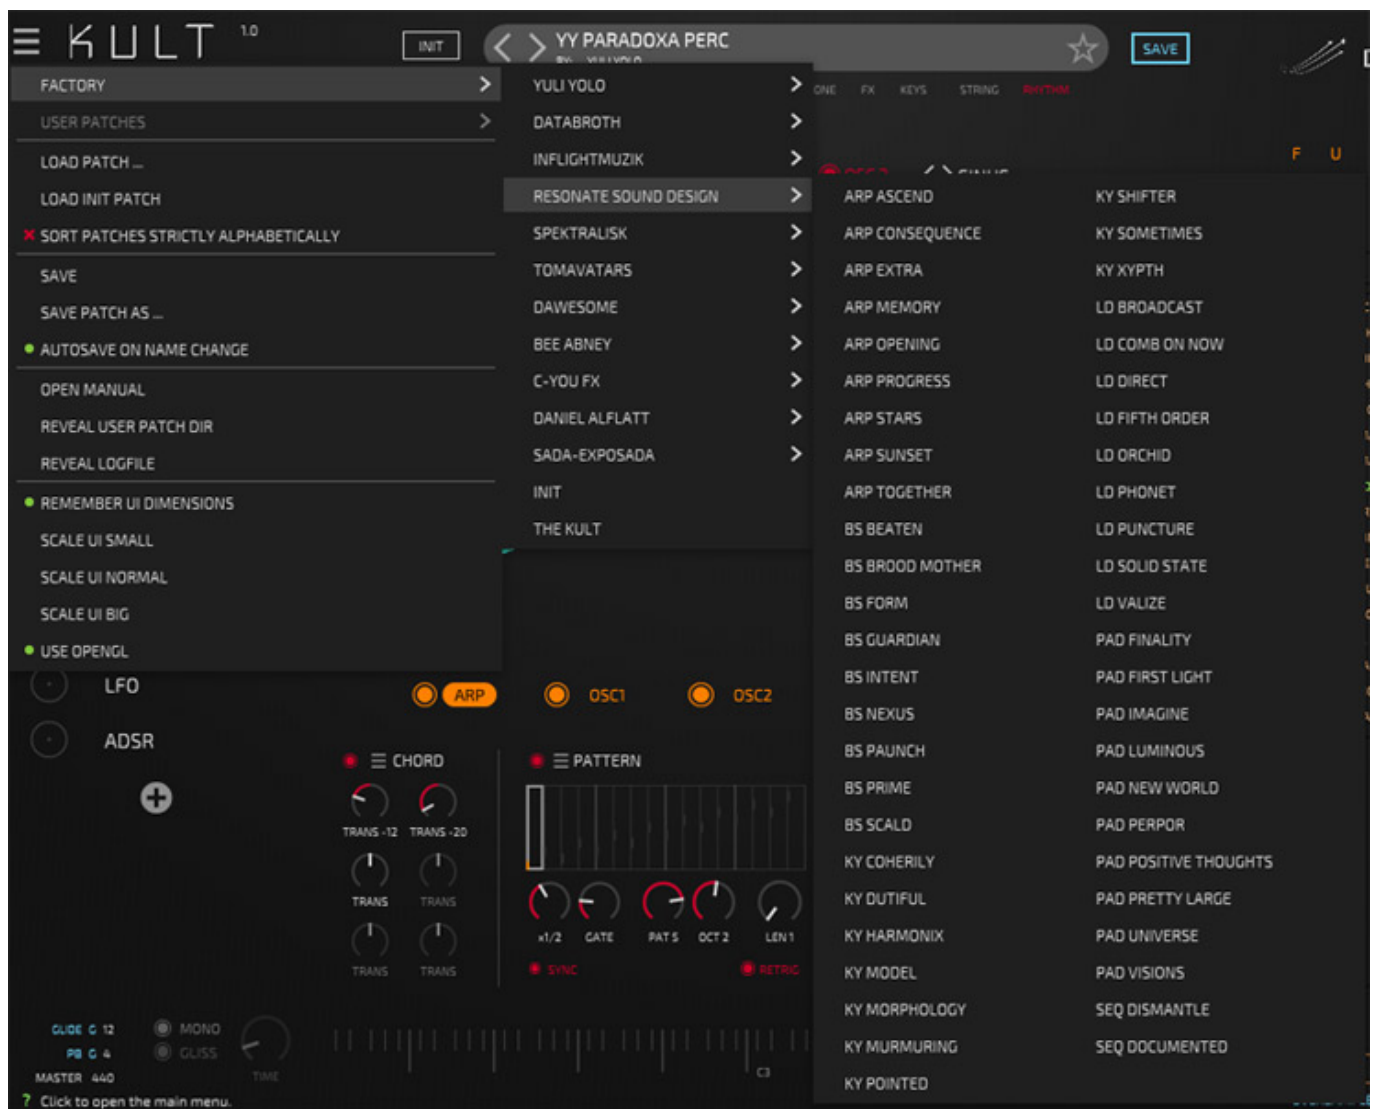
KULT 1.0

INIT

YY PARADOXA PERC

SAVE

FACTORY
USER PATCHES
LOAD PATCH ...
LOAD INIT PATCH
SORT PATCHES STRICTLY ALPHABETICALLY
SAVE
SAVE PATCH AS ...
AUTOSAVE ON NAME CHANGE
OPEN MANUAL
REVEAL USER PATCH DIR
REVEAL LOGFILE
REMEMBER UI DIMENSIONS
SCALE UI SMALL
SCALE UI NORMAL
SCALE UI BIG
USE OPENGL

YULI YOLO
DATABROTH
INFLIGHTMUZIK
RESONATE SOUND DESIGN
SPEKTRALISK
TOMAVATARS
DAWESOME
BEE ABNEY
C-YOU FX
DANIEL ALFLATT
SADA-EXPOSADA
INIT
THE KULT

ONE FX KEYS STRING RHYTHM

F U

ARP ASCEND
ARP CONSEQUENCE
ARP EXTRA
ARP MEMORY
ARP OPENING
ARP PROGRESS
ARP STARS
ARP SUNSET
ARP TOGETHER
BS BEATEN
BS BROOD MOTHER
BS FORM
BS GUARDIAN
BS INTENT
BS NEXUS
BS PAUNCH
BS PRIME
BS SCALD
KY COHERILY
KY DUTIFUL
KY HARMONIX
KY MODEL
KY MORPHOLOGY
KY MURMURING
KY POINTED

KY SHIFTER
KY SOMETIMES
KY XYPTH
LD BROADCAST
LD COMB ON NOW
LD DIRECT
LD FIFTH ORDER
LD ORCHID
LD PHONET
LD PUNCTURE
LD SOLID STATE
LD VALIZE
PAD FINALITY
PAD FIRST LIGHT
PAD IMAGINE
PAD LUMINOUS
PAD NEW WORLD
PAD PERPOR
PAD POSITIVE THOUGHTS
PAD PRETTY LARGE
PAD UNIVERSE
PAD VISIONS
SEQ DISMANTLE
SEQ DOCUMENTED

LFO
ADSR

ARP OSC1 OSC2

CHORD
TRANS -12 TRANS -20
TRANS TRANS
TRANS TRANS

PATTERN
x1/2 GATE PAT 5 OCT 2 LEN 1
SYNC RETRIG

GLIDE 12
PB 4
MASTER 440
MONO
GLISS
TIME
C3

? Click to open the main menu.